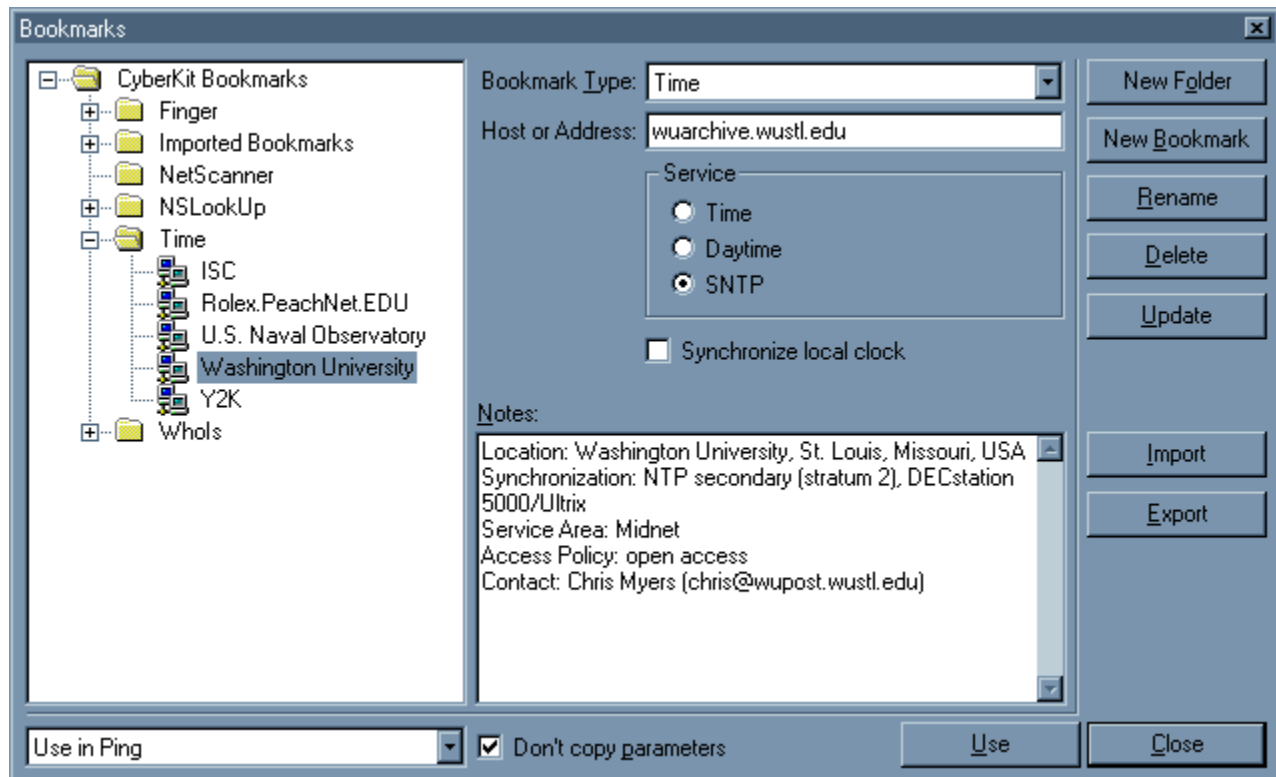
Bookmarks

CyberKit Bookmarks
Finger
Imported Bookmarks
NetScanner
NSLookUp
Time
ISC
Rolex.PeachNet.EDU
U.S. Naval Observatory
Washington University
Y2K
WhoIs

Bookmark Type: Time
Host or Address: wuarchive.wustl.edu
Service
Time
Daytime
SNTP
Synchronize local clock

Notes:
Location: Washington University, St. Louis, Missouri, USA
Synchronization: NTP secondary (stratum 2), DECstation 5000/Ultrix
Service Area: Midnet
Access Policy: open access
Contact: Chris Myers (chris@wupost.wustl.edu)

New Folder
New Bookmark
Rename
Delete
Update
Import
Export

Use in Ping
Don't copy parameters
Use
Close